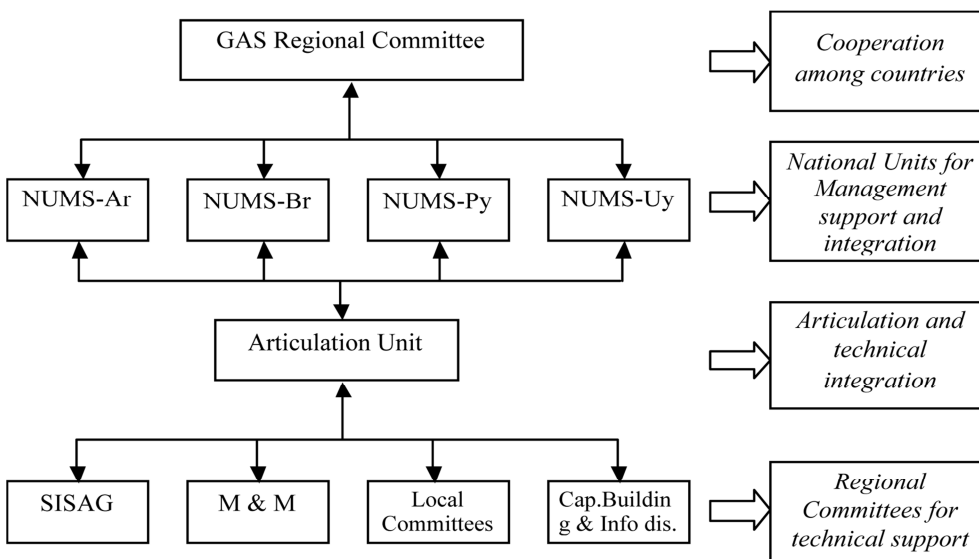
GAS Regional Committee

Cooperation among countries

NUMS-Ar

NUMS-Br

NUMS-Py

NUMS-Uy

National Units for Management support and integration

Articulation Unit

Articulation and technical integration

SISAG

M & M

Local Committees

Cap.Building & Info dis.

Regional Committees for technical support